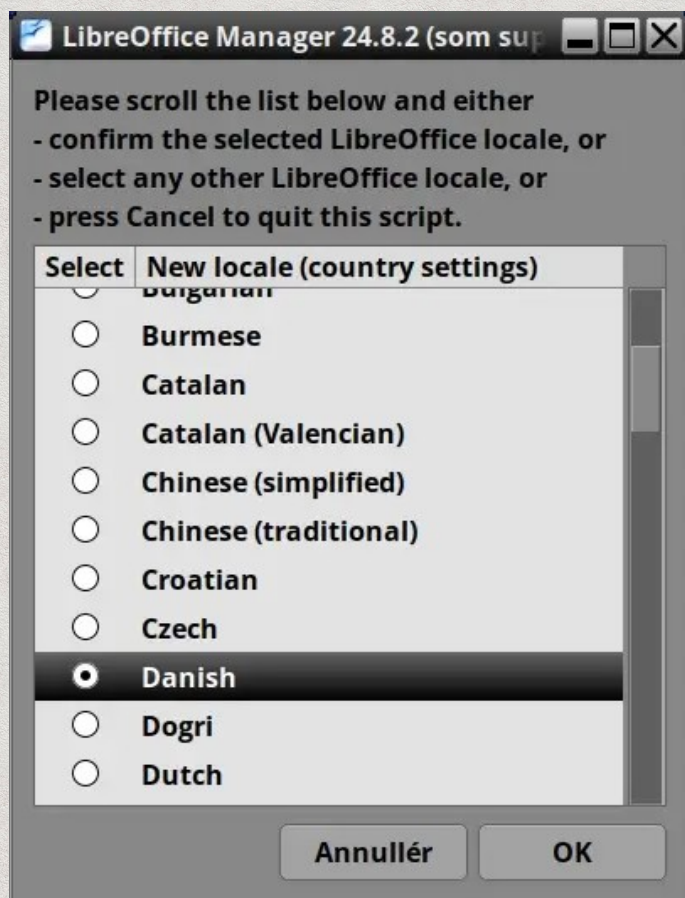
LibreOffice Manager 24.8.2 (som sup

Please scroll the list below and either
- confirm the selected LibreOffice locale, or
- select any other LibreOffice locale, or
- press Cancel to quit this script.

| Select | New locale (country settings) |
|---|---|
| | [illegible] |
| | Burmese |
| | Catalan |
| | Catalan (Valencian) |
| | Chinese (simplified) |
| | Chinese (traditional) |
| | Croatian |
| | Czech |
| | Danish |
| | Dogri |
| | Dutch |

Annullér OK